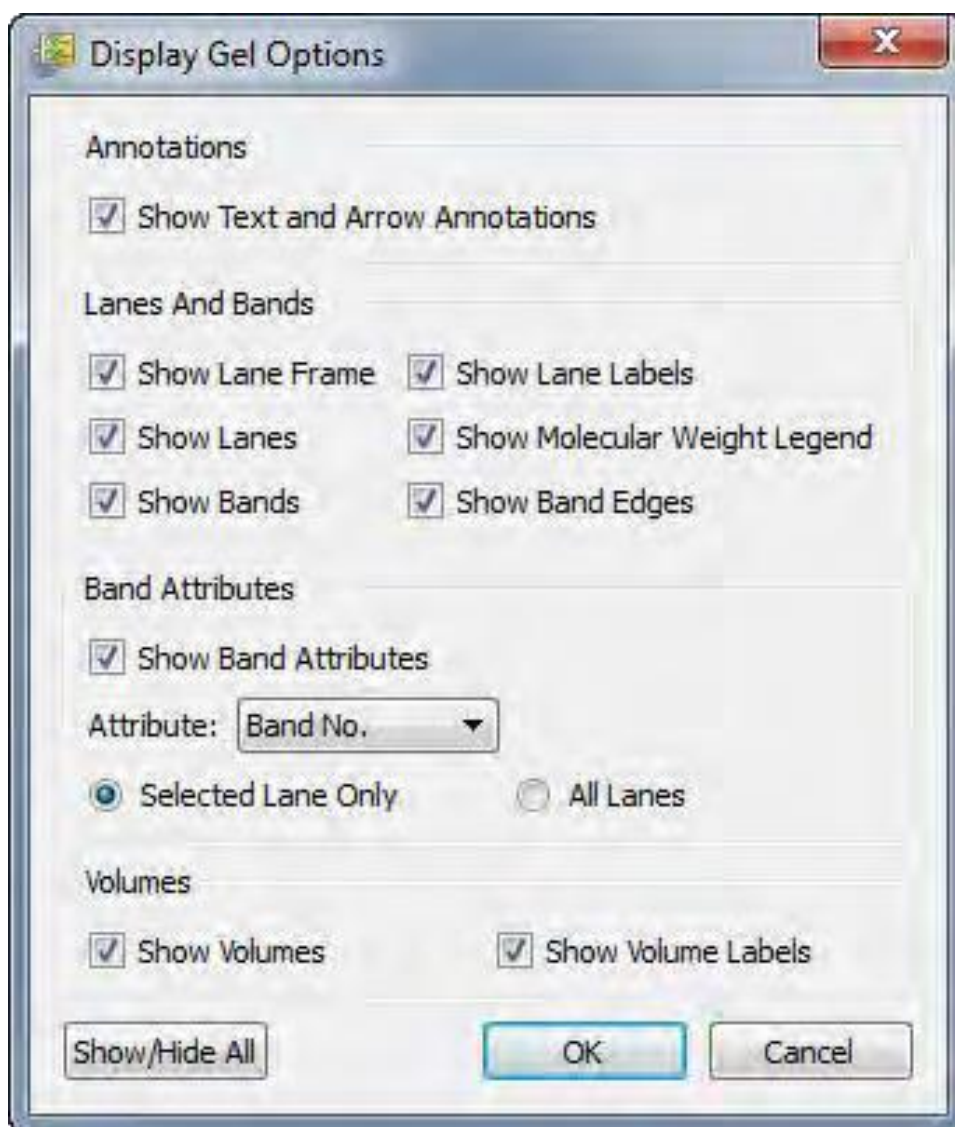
Display Gel Options

Annotations

Show Text and Arrow Annotations

Lanes And Bands

Show Lane Frame
Show Lane Labels
Show Lanes
Show Molecular Weight Legend
Show Bands
Show Band Edges

Band Attributes

Show Band Attributes

Attribute: Band No.

Selected Lane Only
All Lanes

Volumes

Show Volumes
Show Volume Labels

Show/Hide All
OK
Cancel